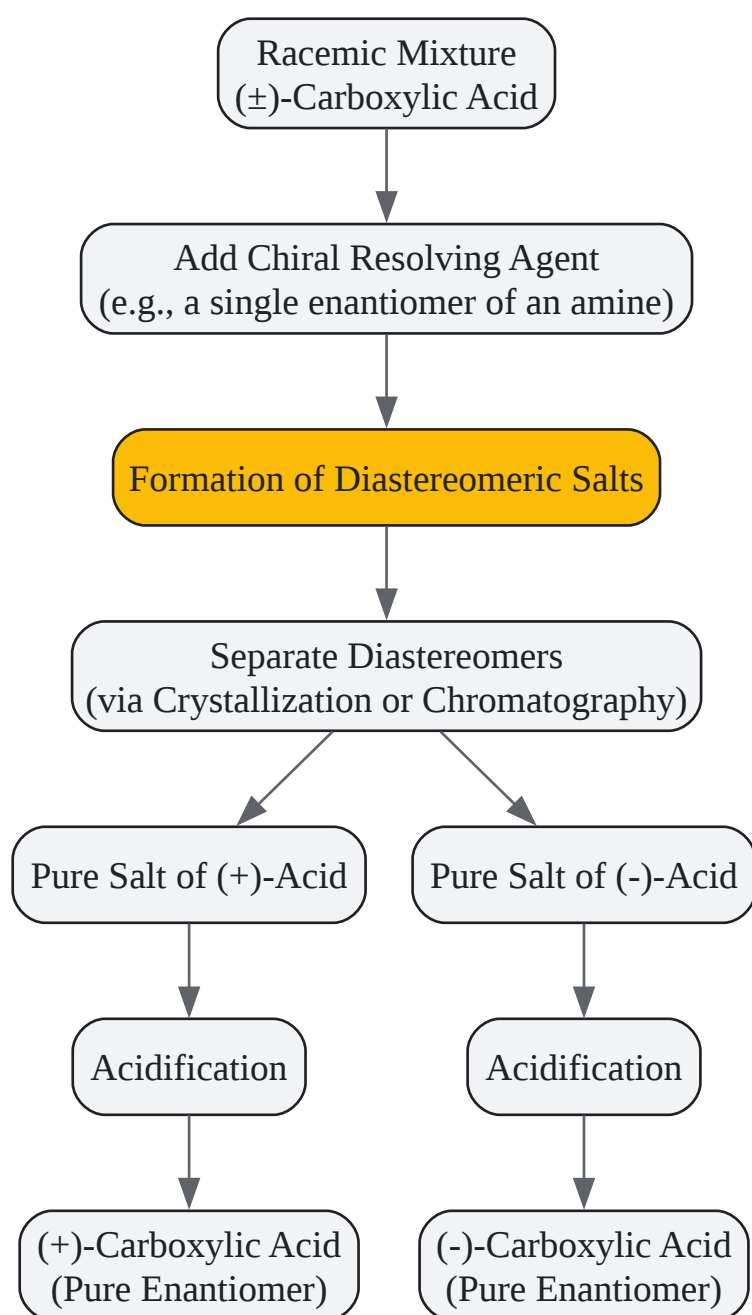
Racemic Mixture
(±)-Carboxylic Acid

Add Chiral Resolving Agent
(e.g., a single enantiomer of an amine)

Formation of Diastereomeric Salts

Separate Diastereomers
(via Crystallization or Chromatography)

Pure Salt of (+)-Acid

Pure Salt of (-)-Acid

Acidification

Acidification

(+)-Carboxylic Acid
(Pure Enantiomer)

(-)-Carboxylic Acid
(Pure Enantiomer)